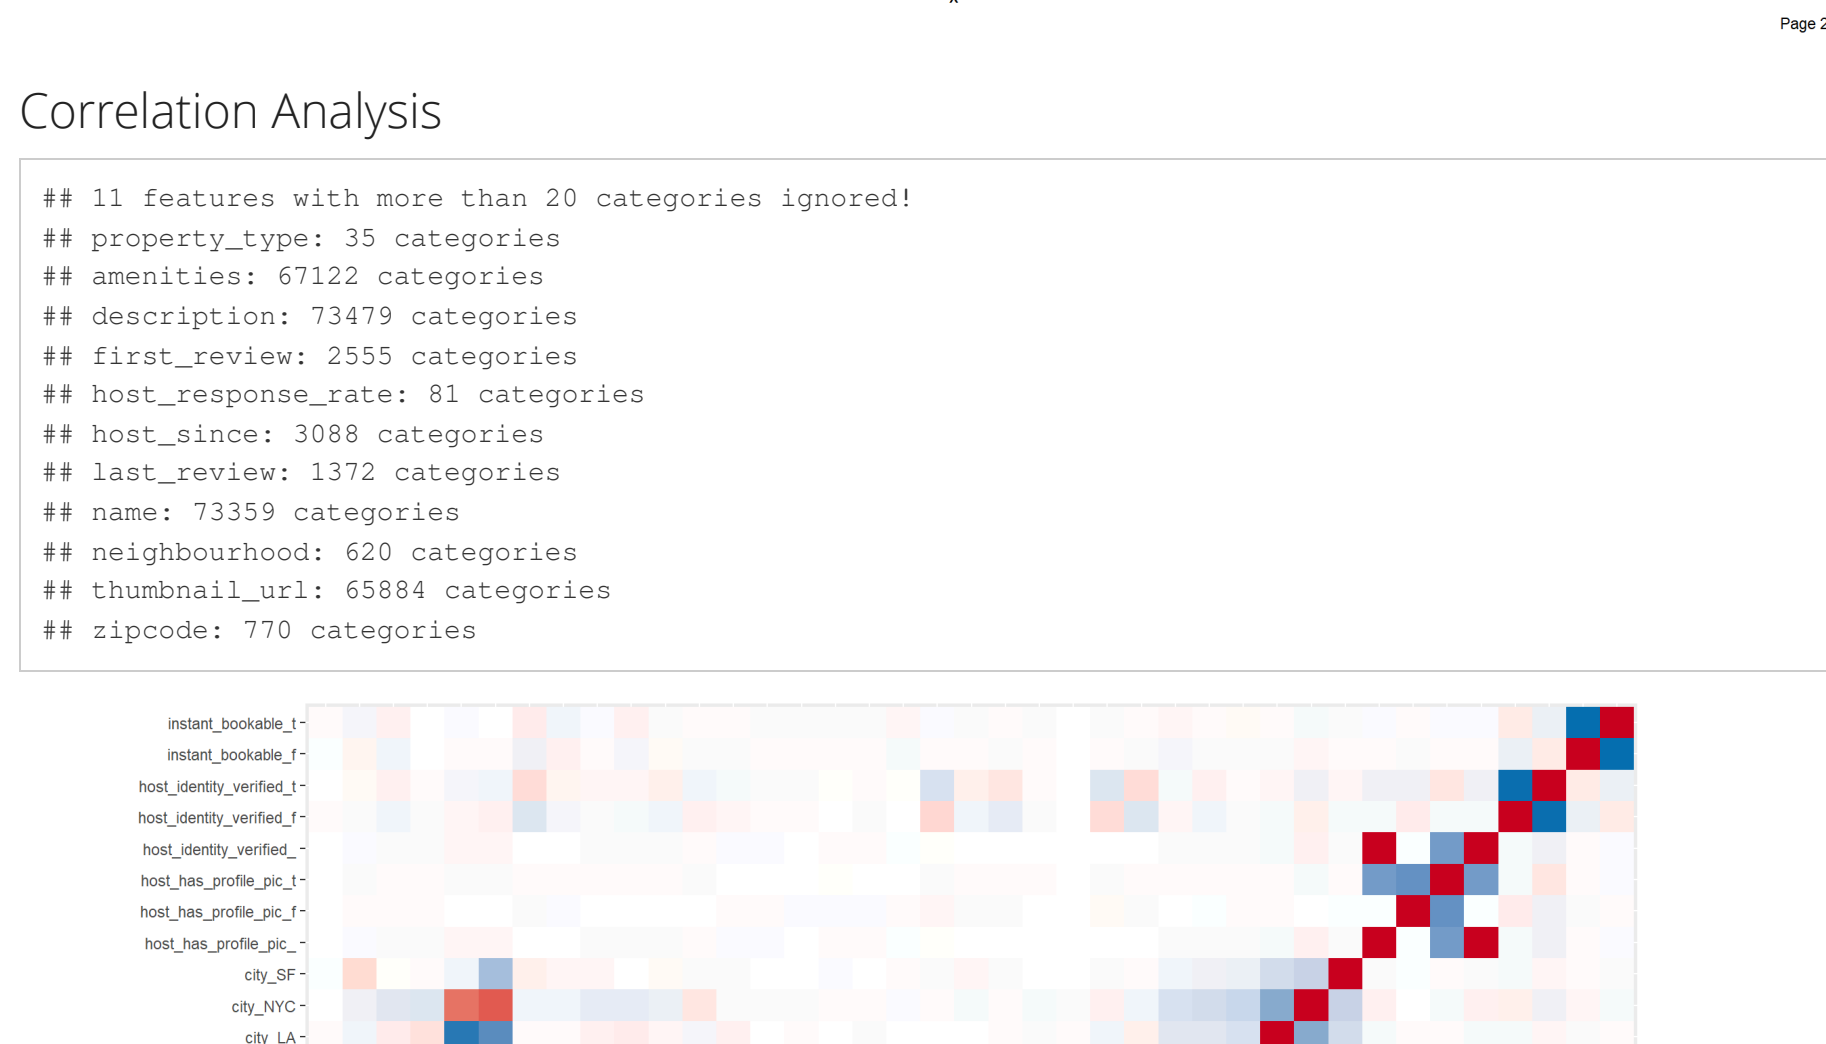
Page 2

Correlation Analysis

## 11 features with more than 20 categories ignored!
## property_type: 35 categories
## amenities: 67122 categories
## description: 73479 categories
## first_review: 2555 categories
## host_response_rate: 81 categories
## host_since: 3088 categories
## last_review: 1372 categories
## name: 73359 categories
## neighbourhood: 620 categories
## thumbnail_url: 65884 categories
## zipcode: 770 categories

instant_bookable_t
instant_bookable_f
host_identity_verified_t
host_identity_verified_f
host_identity_verified_
host_has_profile_pic_t
host_has_profile_pic_f
host_has_profile_pic_
city_SF
city_NYC
city_LA